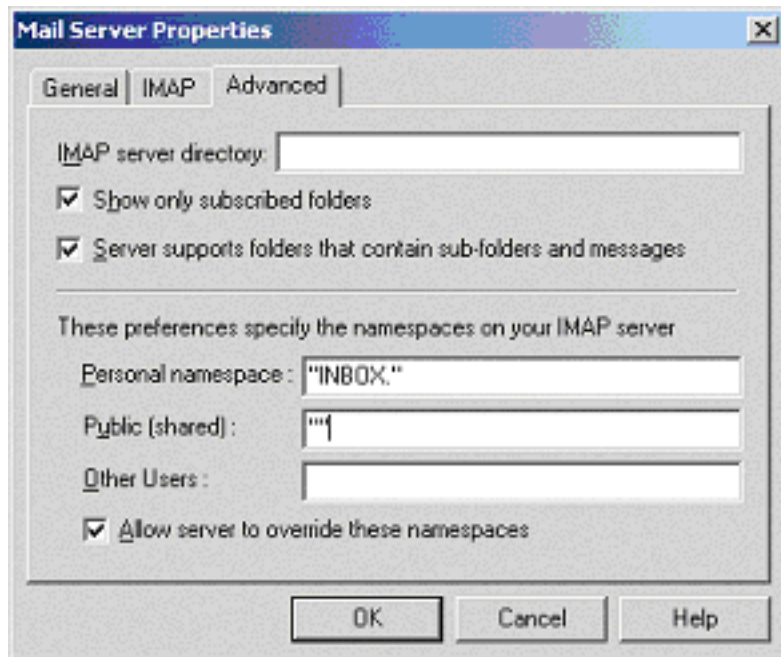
Mail Server Properties

General | IMAP | Advanced

IMAP server directory:

Show only subscribed folders

Server supports folders that contain sub-folders and messages

These preferences specify the namespaces on your IMAP server

Personal namespace : "INBOX."

Public (shared) : ""

Other Users :

Allow server to override these namespaces

OK | Cancel | Help